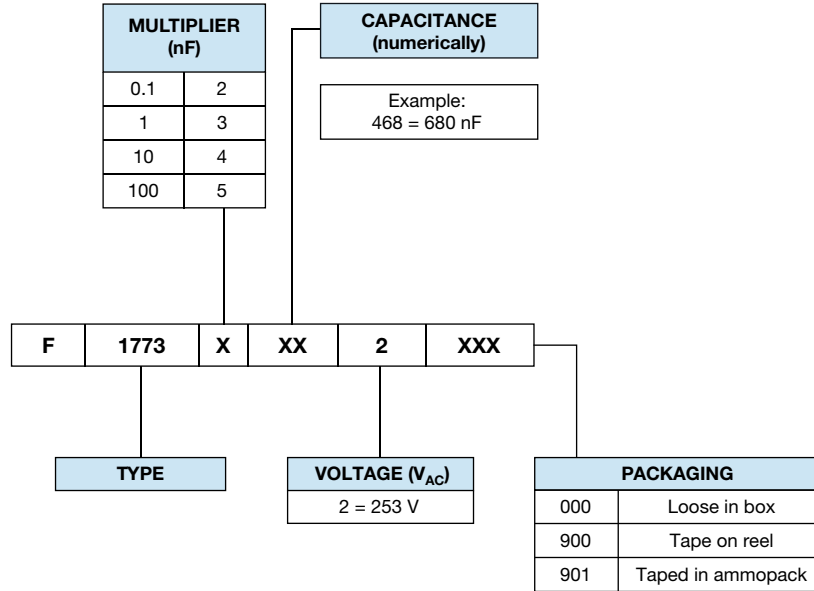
| MULTIPLIER (nF) | |
|---|---|
| 0.1 | 2 |
| 1 | 3 |
| 10 | 4 |
| 100 | 5 |

CAPACITANCE (numerically)

Example:
468 = 680 nF

| F | 1773 | X | XX | 2 | XXX |
|---|---|---|---|---|---|

TYPE

VOLTAGE ($V_{AC}$)
2 = 253 V

| PACKAGING | |
|---|---|
| 000 | Loose in box |
| 900 | Tape on reel |
| 901 | Taped in ammopack |